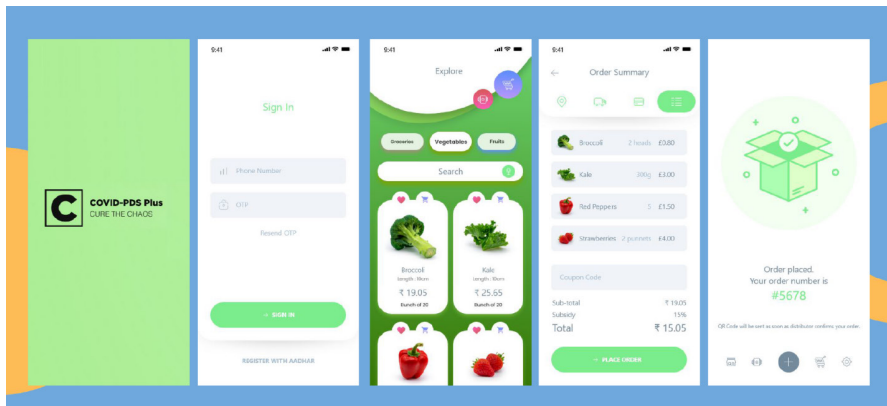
C COVID-PDS Plus
CURE THE CHAOS

9:41
Sign In
Phone Number
OTP
Resend OTP
SIGN IN
REGISTER WITH AADHAR

9:41
Explore
Groceries
Vegetables
Fruits
Search
Broccoli
Length : 10cm
₹ 19.05
Bunch of 20
Kale
Length : 10cm
₹ 25.65
Bunch of 20

9:41
Order Summary
Broccoli 2 heads £0.80
Kale 200g £3.00
Red Peppers 5 £1.50
Strawberries 2 punnets £4.00
Coupon Code
Sub-total ₹ 19.05
Subsidy 15%
Total ₹ 15.05
PLACE ORDER

Order placed.
Your order number is
#5678
QR Code will be sent as soon as distributor confirms your order.